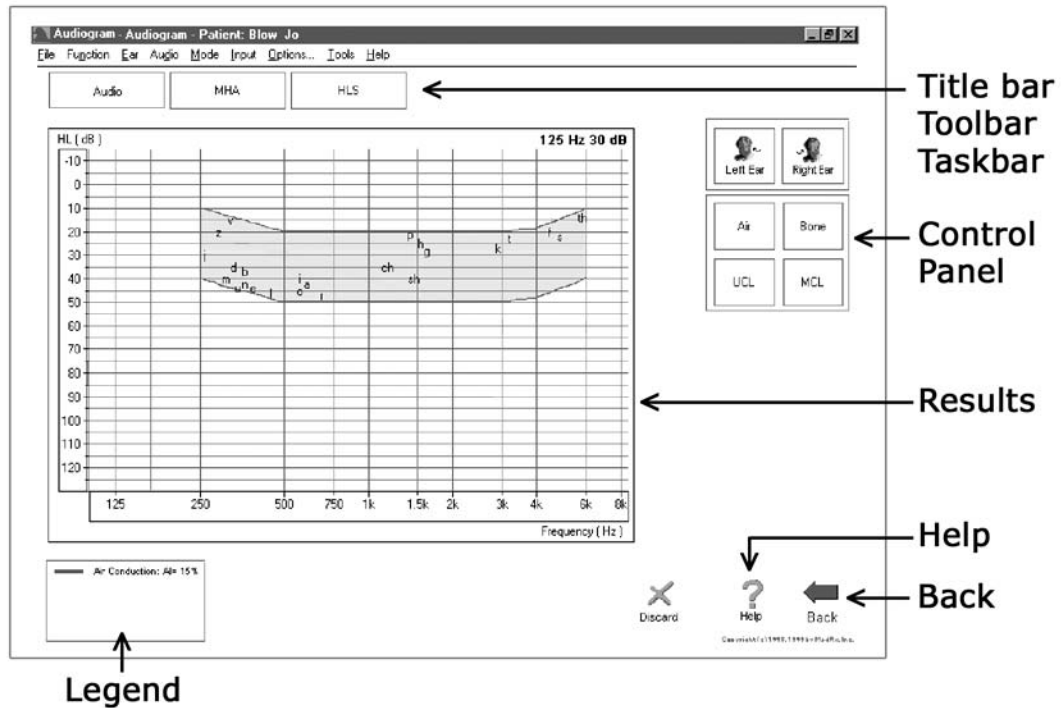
Audiogram - Audiogram - Patient: Blow Jo

File Function Ear Audio Mode Input Options... Tools Help

Audio MHA HLS

Title bar
Toolbar
Taskbar

HL ( dB )

125 Hz 30 dB

-10
0
10
20
30
40
50
60
70
80
90
100
110
120

v z i d b m u n e l o a i ch sh p h g k t f s th

125 250 500 750 1k 1.5k 2k 3k 4k 6k 8k

Frequency ( Hz )

Left Ear Right Ear

Air Bone
UCL MCL

Control Panel

Results

Help

Air Conduction: AI= 15%

Discard Help Back

Back

Copyright (c) 1998, 1999 by MedRx, Inc.

Legend